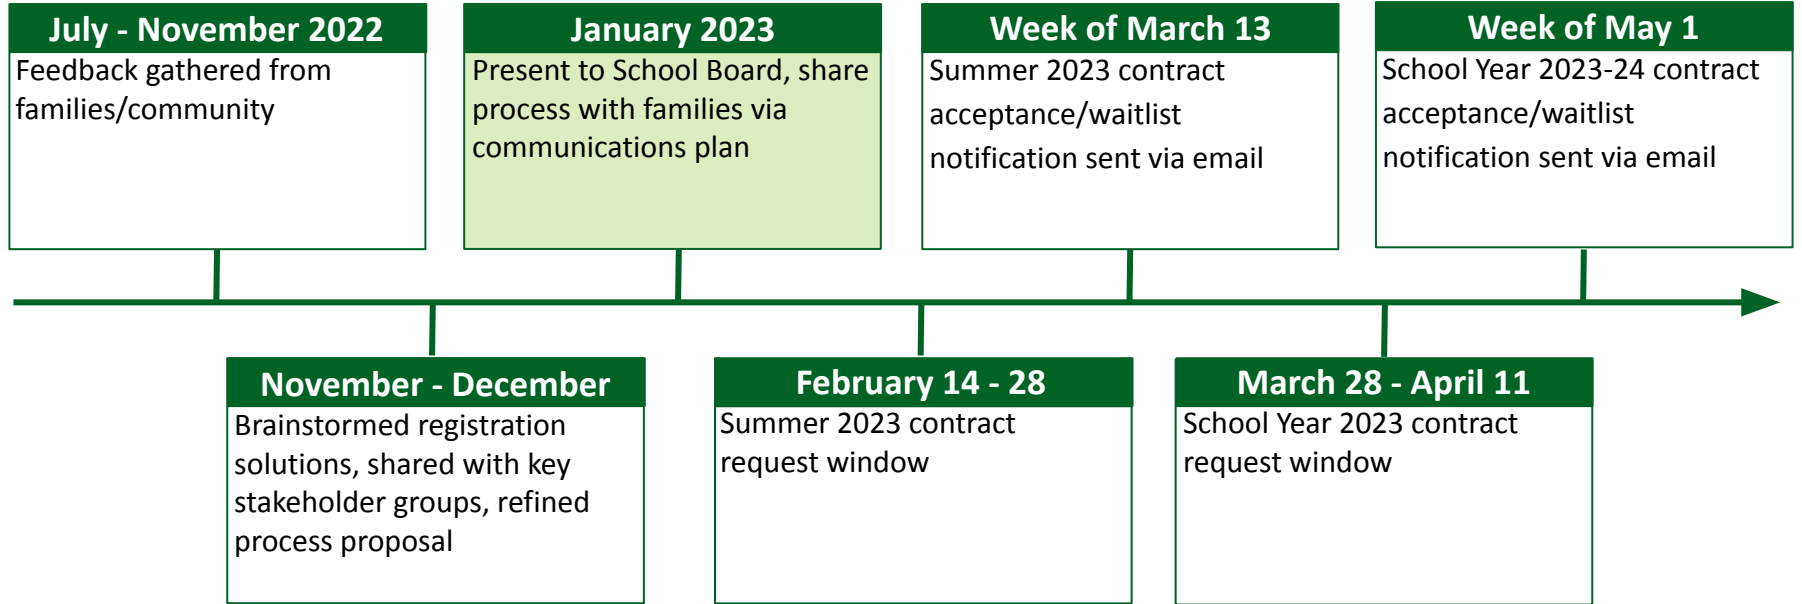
July - November 2022
Feedback gathered from families/community

November - December
Brainstormed registration solutions, shared with key stakeholder groups, refined process proposal

January 2023
Present to School Board, share process with families via communications plan

February 14 - 28
Summer 2023 contract request window

Week of March 13
Summer 2023 contract acceptance/waitlist notification sent via email

March 28 - April 11
School Year 2023 contract request window

Week of May 1
School Year 2023-24 contract acceptance/waitlist notification sent via email